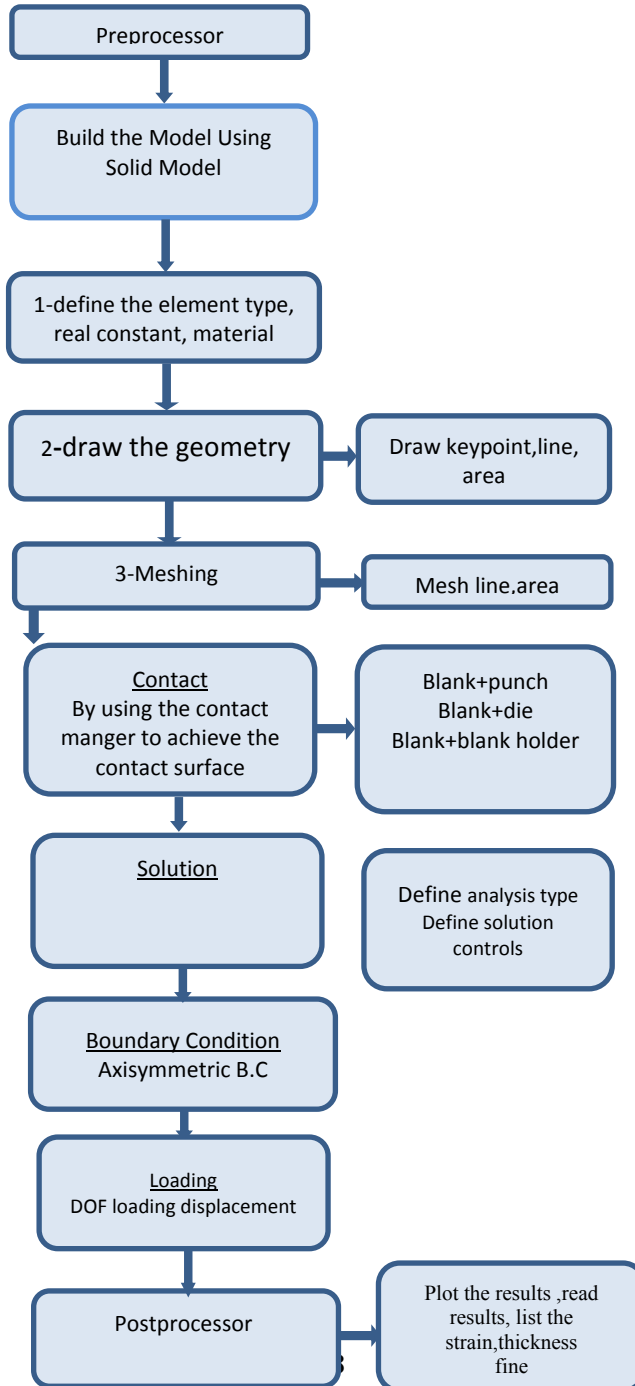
Preprocessor

Build the Model Using Solid Model

1-define the element type, real constant, material

2-draw the geometry

Draw keypoint,line, area

3-Meshing

Mesh line,area

Contact
By using the contact manger to achieve the contact surface

Blank+punch
Blank+die
Blank+blank holder

Solution

Define analysis type
Define solution controls

Boundary Condition
Axisymmetric B.C

Loading
DOF loading displacement

Postprocessor

Plot the results ,read results, list the strain,thickness fine

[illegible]